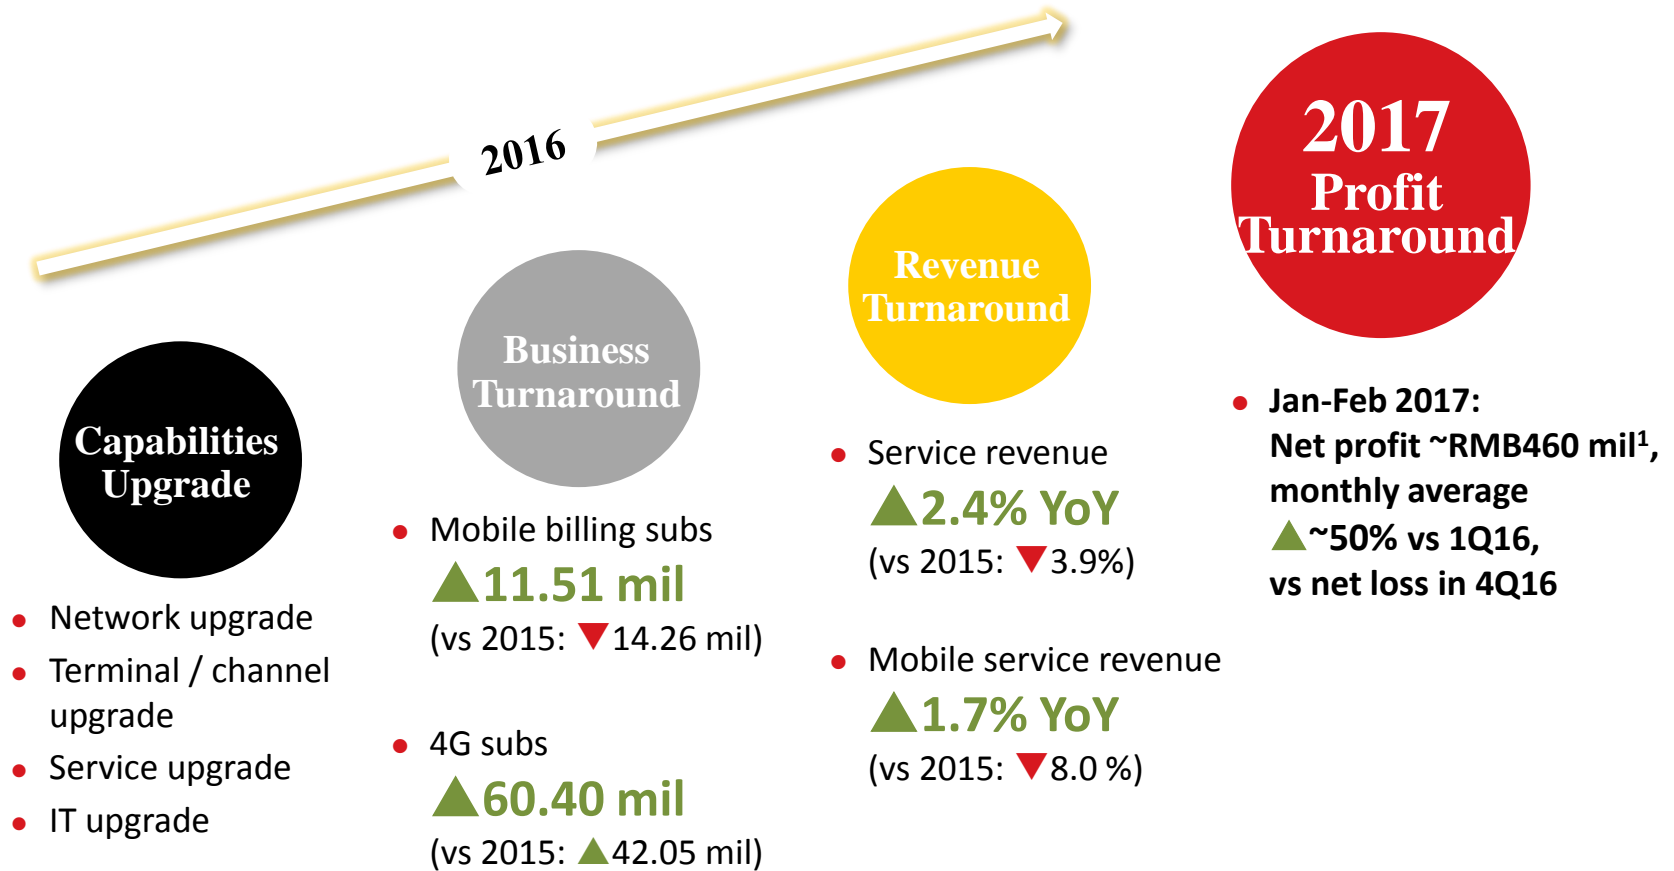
2016

2017 Profit Turnaround

Revenue Turnaround

Business Turnaround

Capabilities Upgrade

- Network upgrade
- Terminal / channel upgrade
- Service upgrade
- IT upgrade

- Mobile billing subs
▲11.51 mil
(vs 2015: ▼14.26 mil)

- 4G subs
▲60.40 mil
(vs 2015: ▲42.05 mil)

- Service revenue
▲2.4% YoY
(vs 2015: ▼3.9%)

- Mobile service revenue
▲1.7% YoY
(vs 2015: ▼8.0 %)

- Jan-Feb 2017:
Net profit ~RMB460 mil$^1$, monthly average ▲~50% vs 1Q16, vs net loss in 4Q16